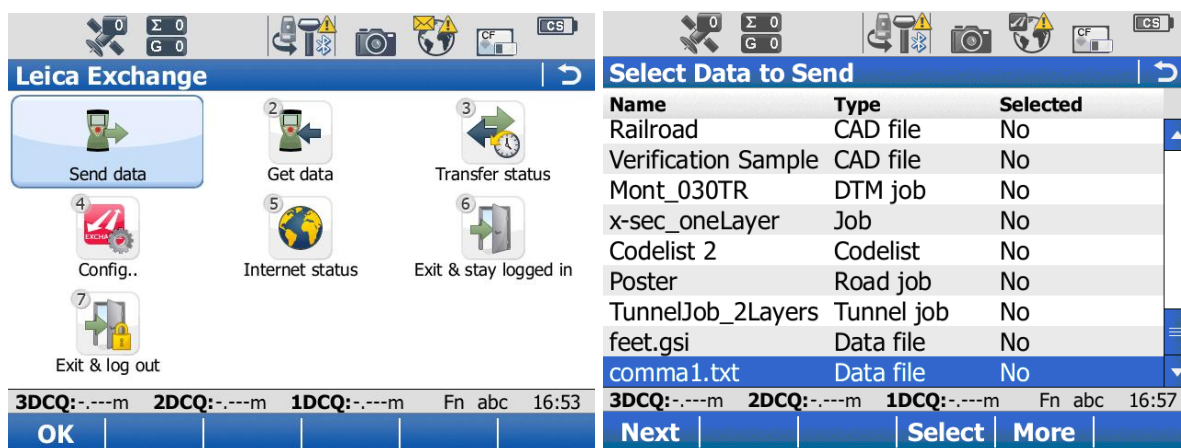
0 Σ 0 G 0 CF CS

Leica Exchange

Send data
2 Get data
3 Transfer status
4 EXCHA Config..
5 Internet status
6 Exit & stay logged in
7 Exit & log out

3DCQ:-.---m 2DCQ:-.---m 1DCQ:-.---m Fn abc 16:53

OK

0 Σ 0 G 0 CF CS

Select Data to Send

| Name | Type | Selected |
|---|---|---|
| Railroad | CAD file | No |
| Verification Sample | CAD file | No |
| Mont_030TR | DTM job | No |
| x-sec_oneLayer | Job | No |
| Codelist 2 | Codelist | No |
| Poster | Road job | No |
| TunnelJob_2Layers | Tunnel job | No |
| feet.gsi | Data file | No |
| comma1.txt | Data file | No |

3DCQ:-.---m 2DCQ:-.---m 1DCQ:-.---m Fn abc 16:57

Next Select More